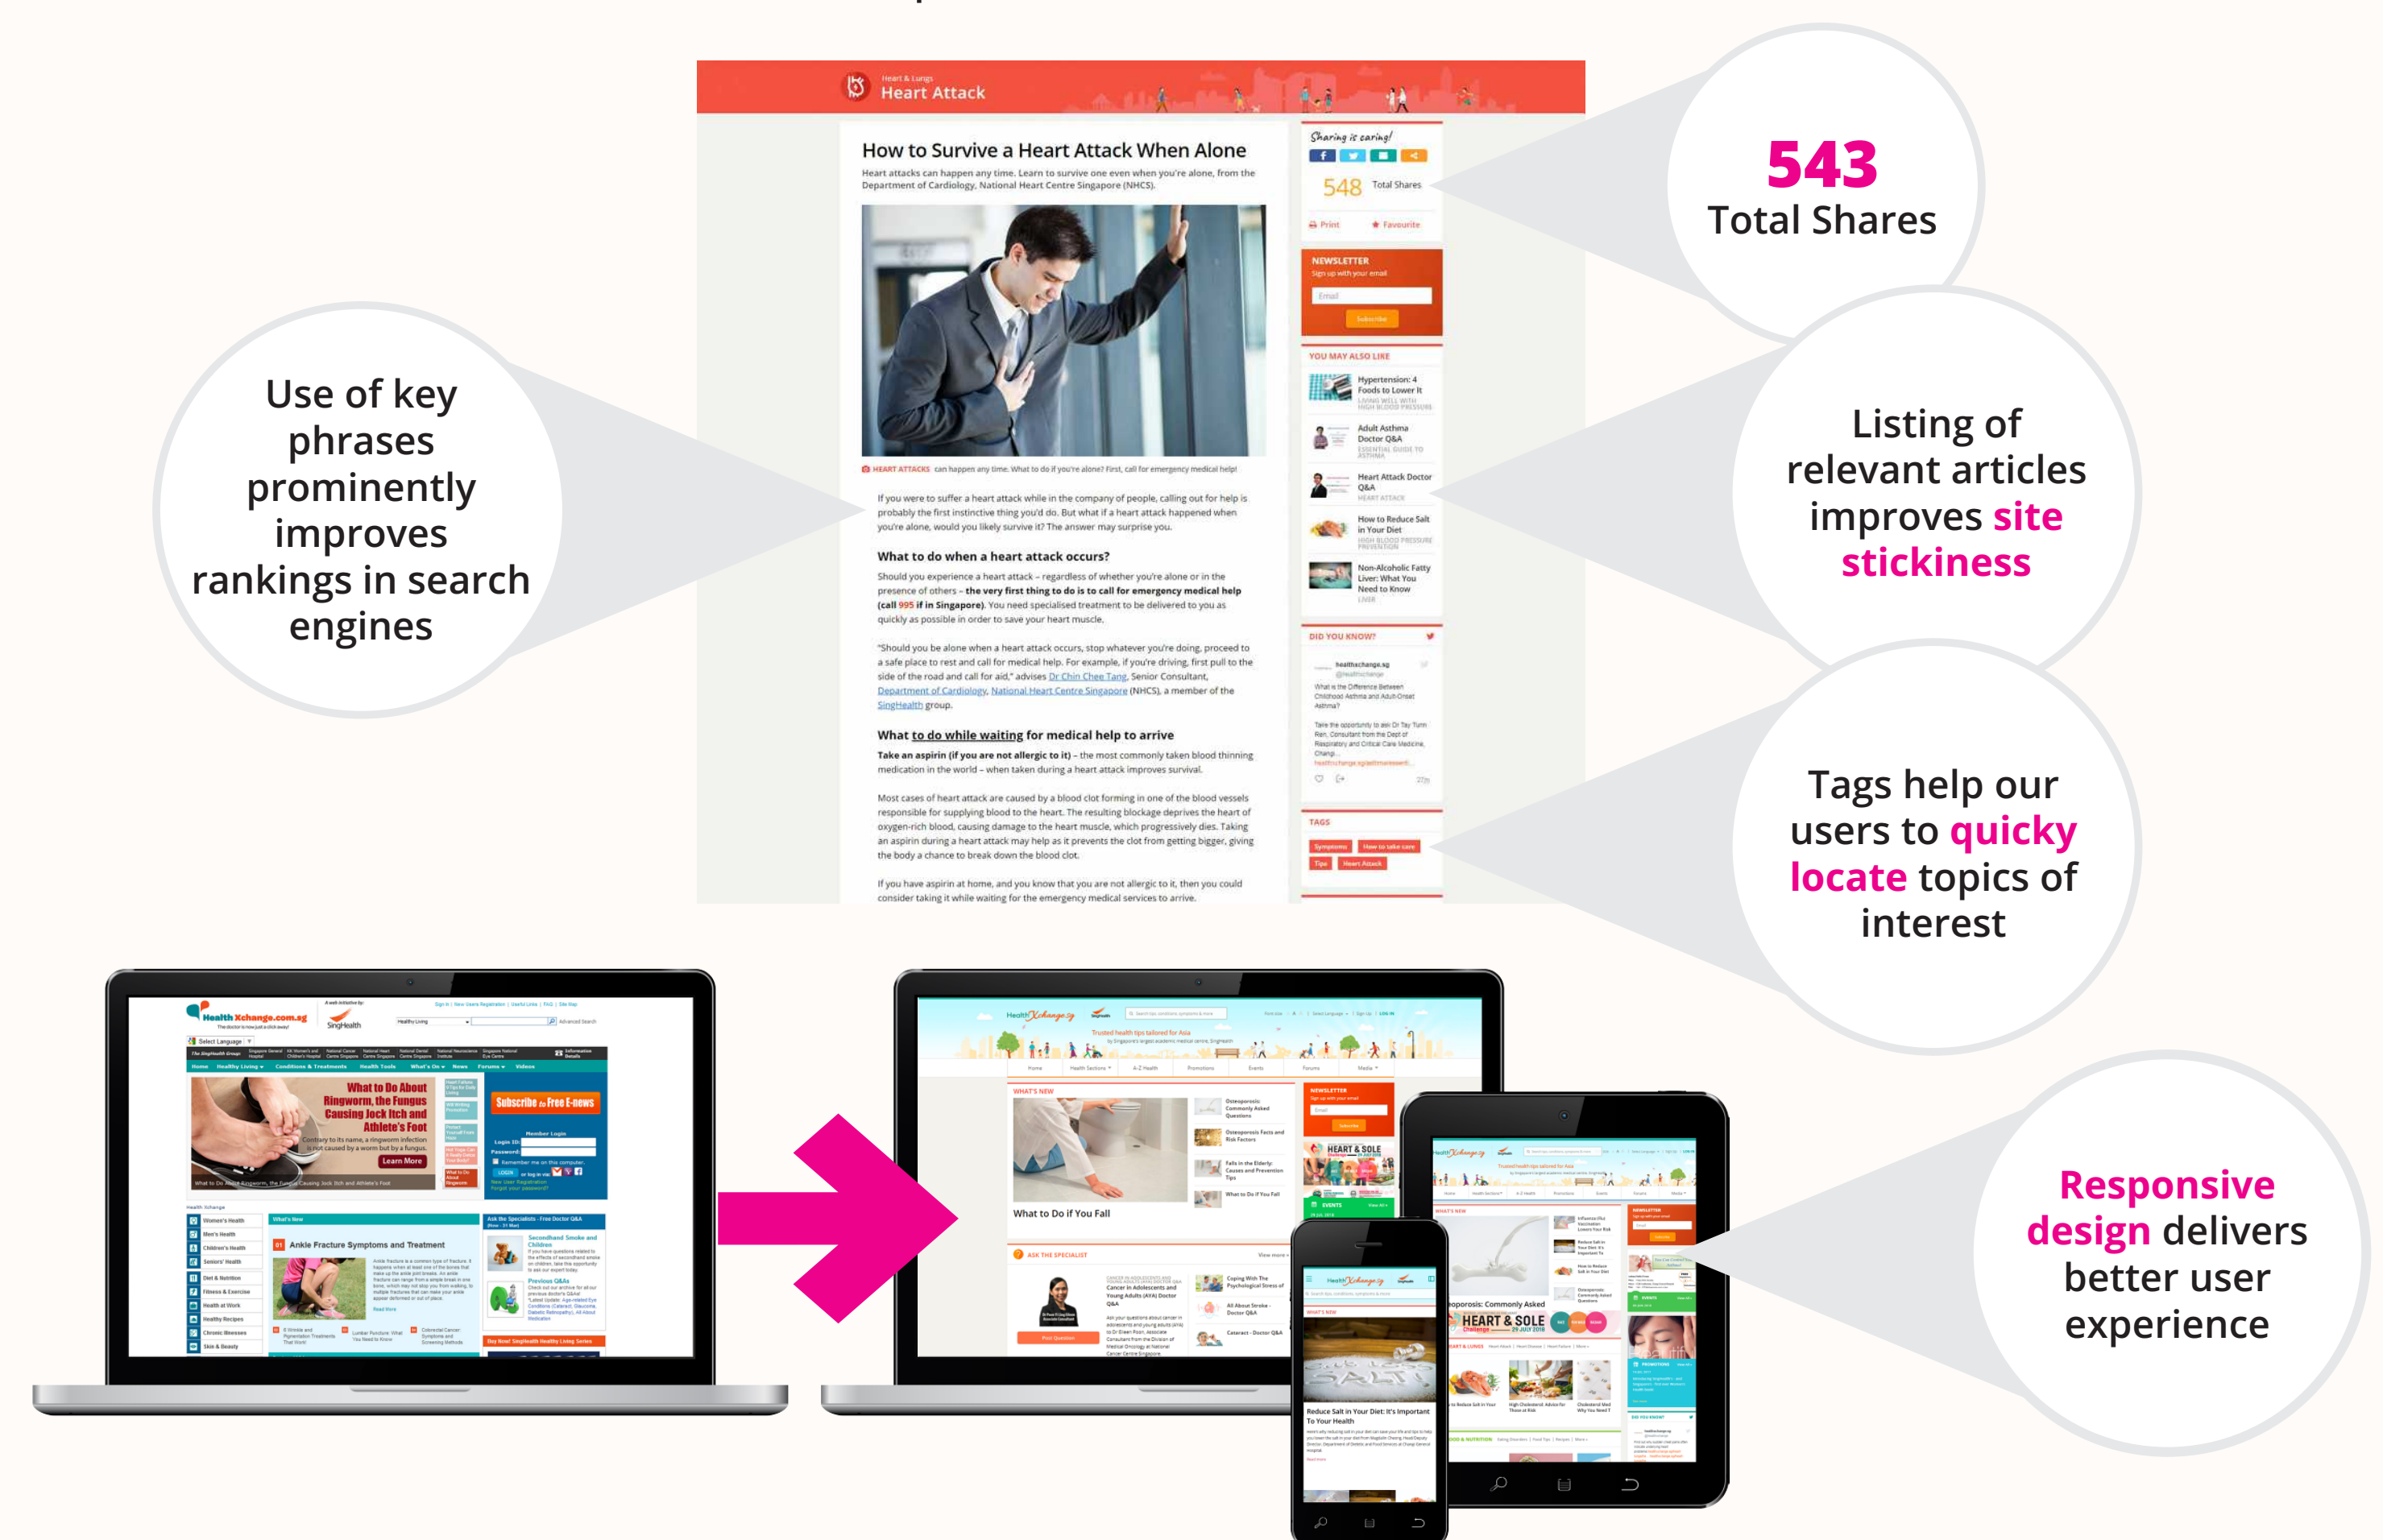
Heart & Lungs
Heart Attack

How to Survive a Heart Attack When Alone

Heart attacks can happen any time. Learn to survive one even when you're alone, from the Department of Cardiology, National Heart Centre Singapore (NHCS).

HEART ATTACKS can happen any time. What to do if you're alone? First, call for emergency medical help!

If you were to suffer a heart attack while in the company of people, calling out for help is probably the first instinctive thing you'd do. But what if a heart attack happened when you're alone, would you likely survive it? The answer may surprise you.

What to do when a heart attack occurs?

Should you experience a heart attack – regardless of whether you're alone or in the presence of others – the very first thing to do is to call for emergency medical help (call 995 if in Singapore). You need specialised treatment to be delivered to you as quickly as possible in order to save your heart muscle.

"Should you be alone when a heart attack occurs, stop whatever you're doing, proceed to a safe place to rest and call for medical help. For example, if you're driving, first pull to the side of the road and call for aid," advises Dr Chin Chee Tang, Senior Consultant, Department of Cardiology, National Heart Centre Singapore (NHCS), a member of the SingHealth group.

What to do while waiting for medical help to arrive

Take an aspirin (if you are not allergic to it) – the most commonly taken blood thinning medication in the world – when taken during a heart attack improves survival.

Most cases of heart attack are caused by a blood clot forming in one of the blood vessels responsible for supplying blood to the heart. The resulting blockage deprives the heart of oxygen-rich blood, causing damage to the heart muscle, which progressively dies. Taking an aspirin during a heart attack may help as it prevents the clot from getting bigger, giving the body a chance to break down the blood clot.

If you have aspirin at home, and you know that you are not allergic to it, then you could consider taking it while waiting for the emergency medical services to arrive.

Sharing is caring!
548 Total Shares
Print Favourite
NEWSLETTER
Sign up with your email
Email
Subscribe
YOU MAY ALSO LIKE
Hypertension: 4 Foods to Lower It
Adult Asthma Doctor Q&A
Heart Attack Doctor Q&A
How to Reduce Salt in Your Diet
Non-Alcoholic Fatty Liver: What You Need to Know
DID YOU KNOW?
healthxchange.sg
TAGS
Symptoms
How to take care
Tips
Heart Attack

543
Total Shares

Use of key phrases prominently improves rankings in search engines

Listing of relevant articles improves site stickiness

Tags help our users to quicky locate topics of interest

Responsive design delivers better user experience

Health Xchange.com.sg
SingHealth
What to Do About Ringworm, the Fungus Causing Jock Itch and Athlete's Foot
Subscribe to Free E-news
Ankle Fracture Symptoms and Treatment

HealthXchange.sg
What to Do if You Fall
HEART & SOLE
Reduce Salt in Your Diet: It's Important To Your Health